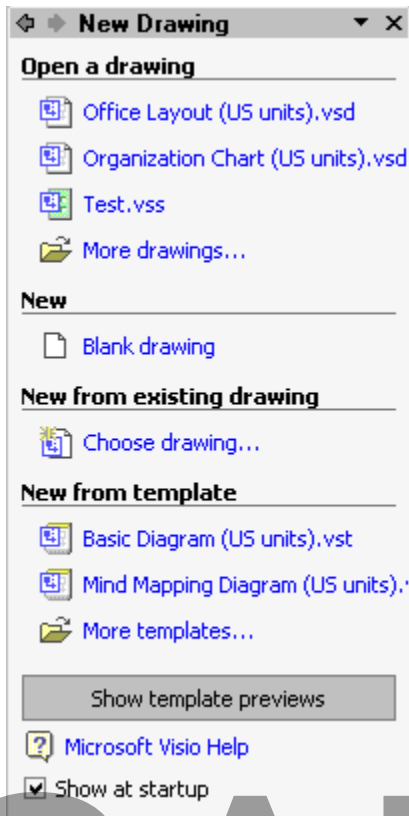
New Drawing ▼ ×

Open a drawing

Office Layout (US units).vsd

Organization Chart (US units).vsd

Test.vss

More drawings...

New

Blank drawing

New from existing drawing

Choose drawing...

New from template

Basic Diagram (US units).vst

Mind Mapping Diagram (US units).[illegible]

More templates...

Show template previews

Microsoft Visio Help

Show at startup